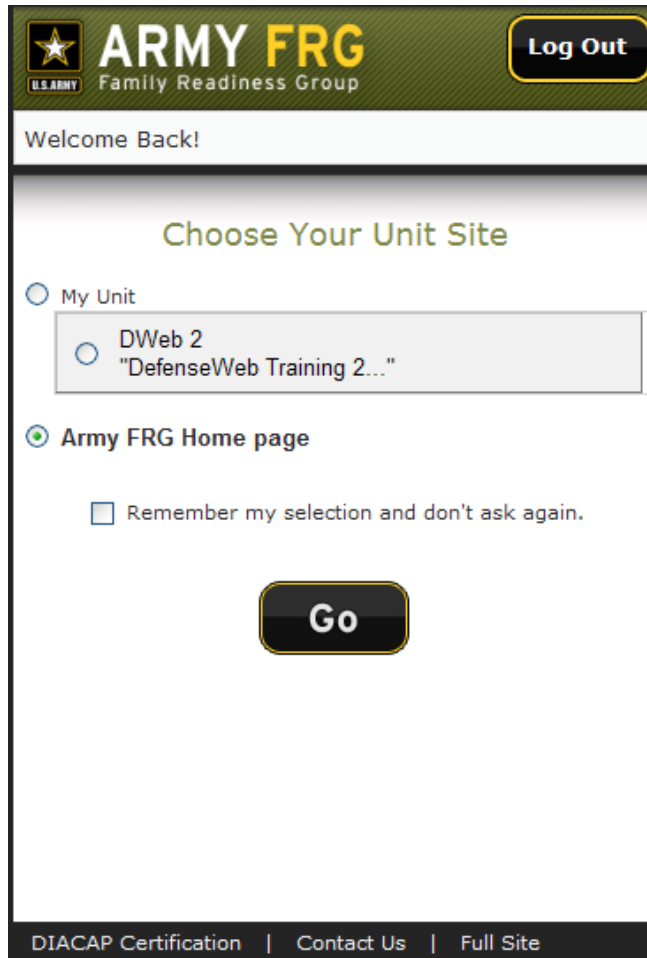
U.S. ARMY

ARMY FRG
Family Readiness Group

Log Out

Welcome Back!

Choose Your Unit Site

My Unit

DWeb 2
"DefenseWeb Training 2..."

Army FRG Home page

Remember my selection and don't ask again.

Go

DIACAP Certification | Contact Us | Full Site